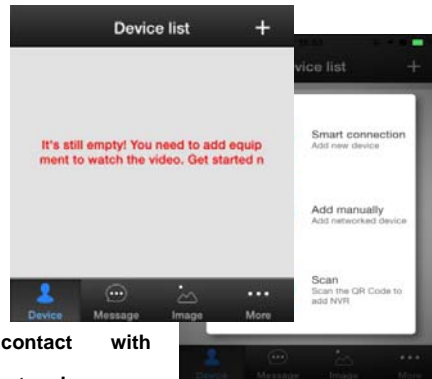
Device list
+

It's still empty! You need to add equipment to watch the video. Get started n

Device
Message
Image
More

vice list
+

Smart connection
Add new device

Add manually
Add networked device

Scan
Scan the QR Code to add NVR

Device
Message
Image
More

contact with